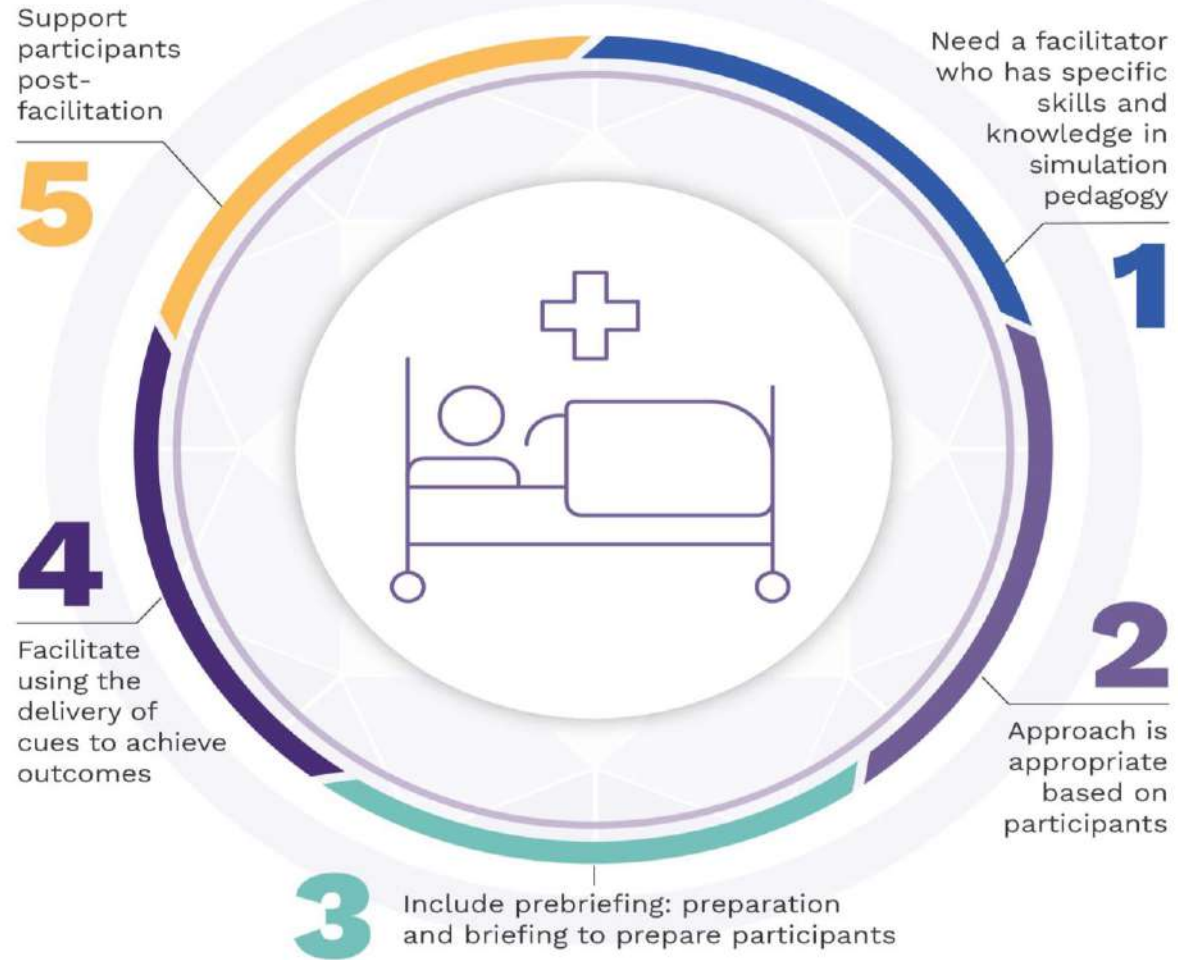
Support participants post-facilitation

5

Need a facilitator who has specific skills and knowledge in simulation pedagogy

1

4

Facilitate using the delivery of cues to achieve outcomes

2

Approach is appropriate based on participants

3

Include prebriefing: preparation and briefing to prepare participants